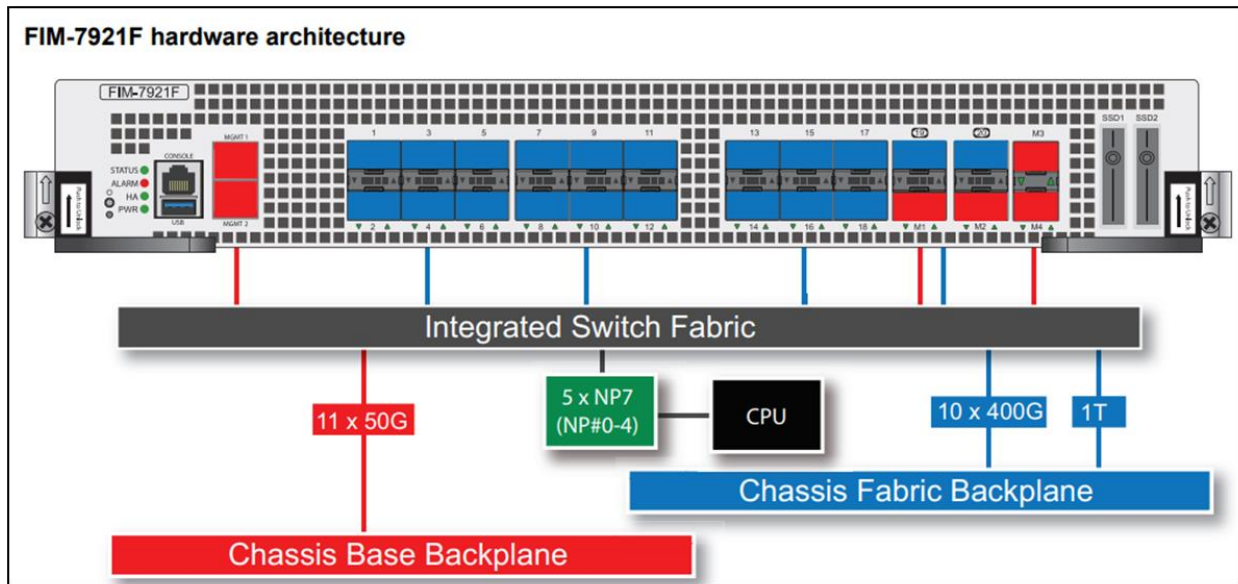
FIM-7921F hardware architecture

FIM-7921F

MGMT 1
MGMT 2

STATUS
ALARM
HA
PWR

CONSOLE
USB

1 3 5 7 9 11 13 15 17 19 20 M3

2 4 6 8 10 12 14 16 18 M1 M2 M4

SSD1 SSD2

Integrated Switch Fabric

11 x 50G

5 x NP7
(NP#0-4)

CPU

10 x 400G

1T

Chassis Fabric Backplane

Chassis Base Backplane